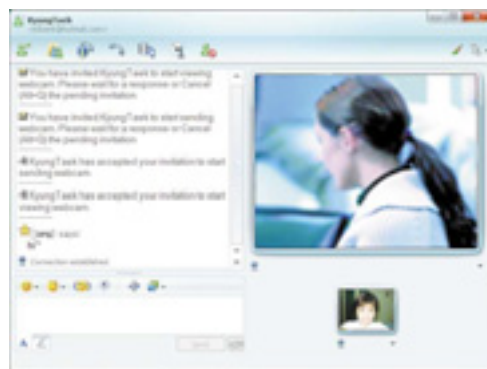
KyongTaek
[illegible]@hotmail.com

You have invited KyongTaek to start viewing webcam. Please wait for a response or Cancel (Alt+Q) the pending invitation.

You have invited KyongTaek to start sending webcam. Please wait for a response or Cancel (Alt+Q) the pending invitation.

KyongTaek has accepted your invitation to start sending webcam.

KyongTaek has accepted your invitation to start viewing webcam.

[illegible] says:
hi

Connection established

Send